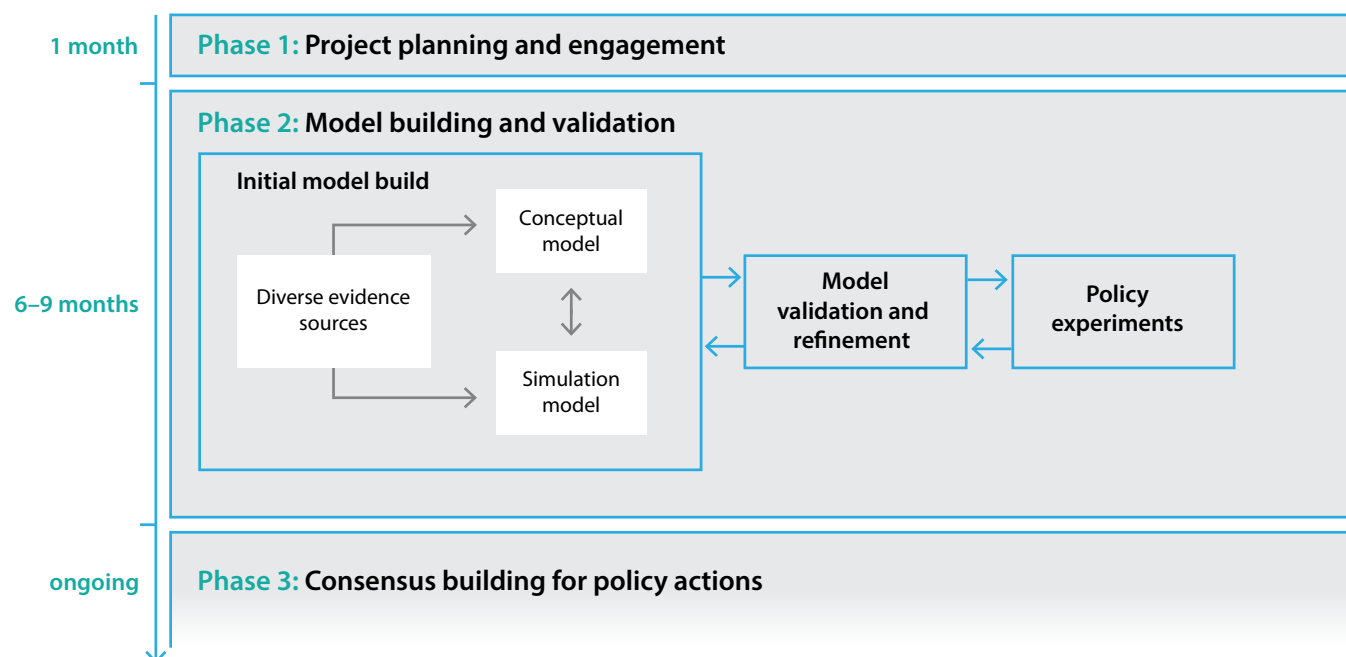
1 month

Phase 1: Project planning and engagement

6–9 months

Phase 2: Model building and validation

Initial model build

Diverse evidence sources

Conceptual model

Simulation model

Model validation and refinement

Policy experiments

ongoing

Phase 3: Consensus building for policy actions